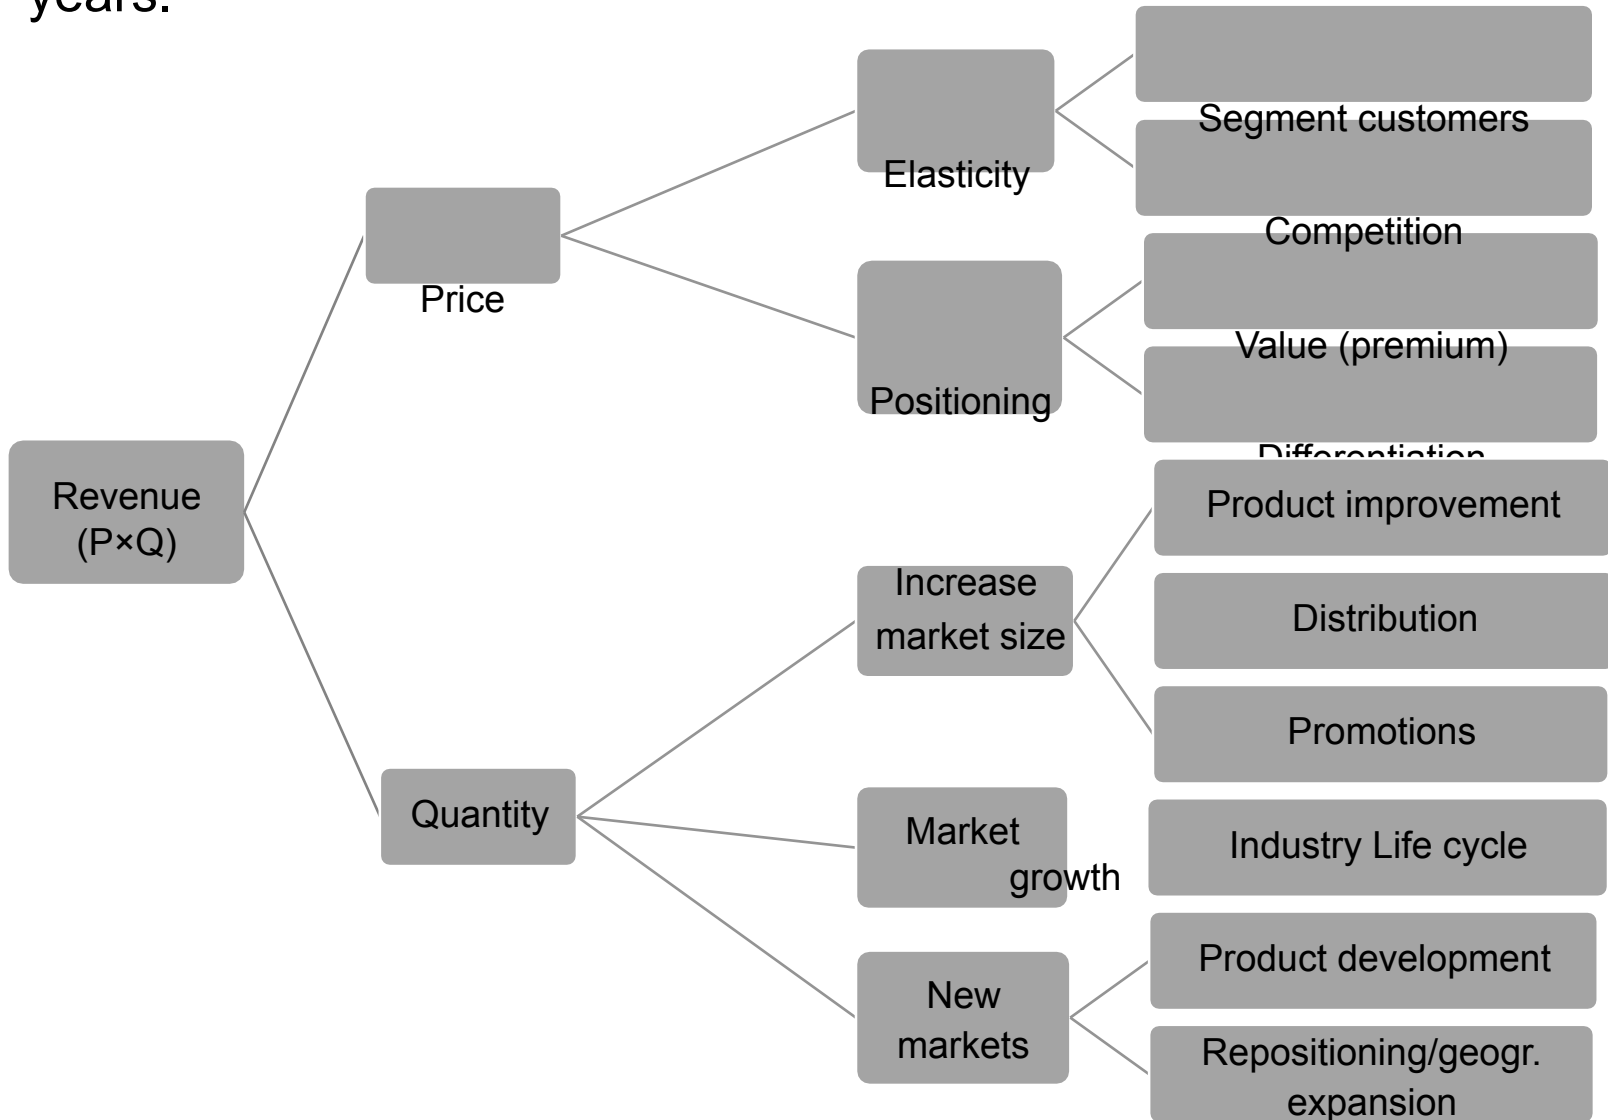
years.

Revenue (P×Q)

Price

Elasticity

Segment customers

Competition

Positioning

Value (premium)

Differentiation

Quantity

Increase market size

Product improvement

Distribution

Promotions

Market growth

Industry Life cycle

New markets

Product development

Repositioning/geogr. expansion